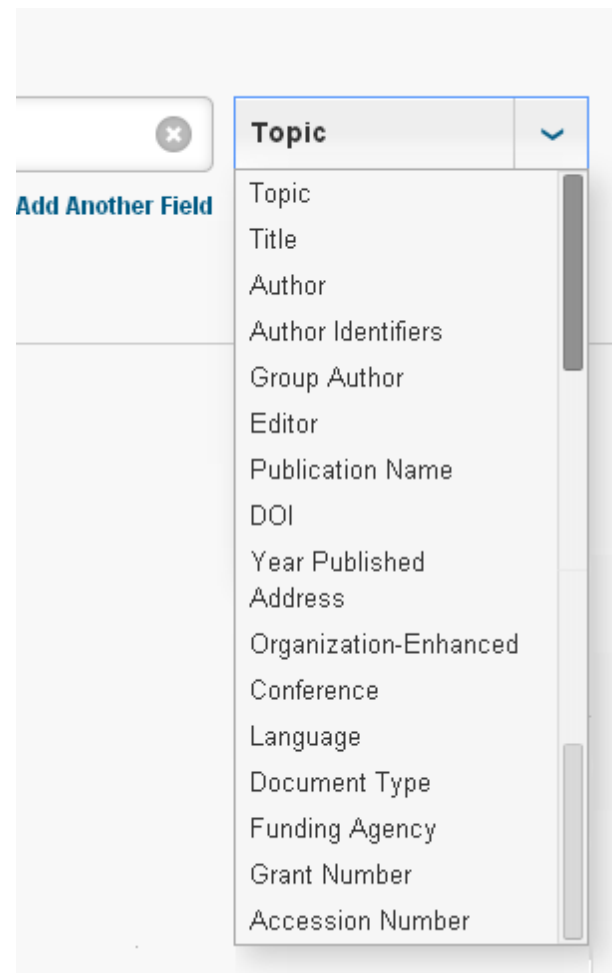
Topic

Add Another Field

Topic
Title
Author
Author Identifiers
Group Author
Editor
Publication Name
DOI
Year Published
Address
Organization-Enhanced
Conference
Language
Document Type
Funding Agency
Grant Number
Accession Number